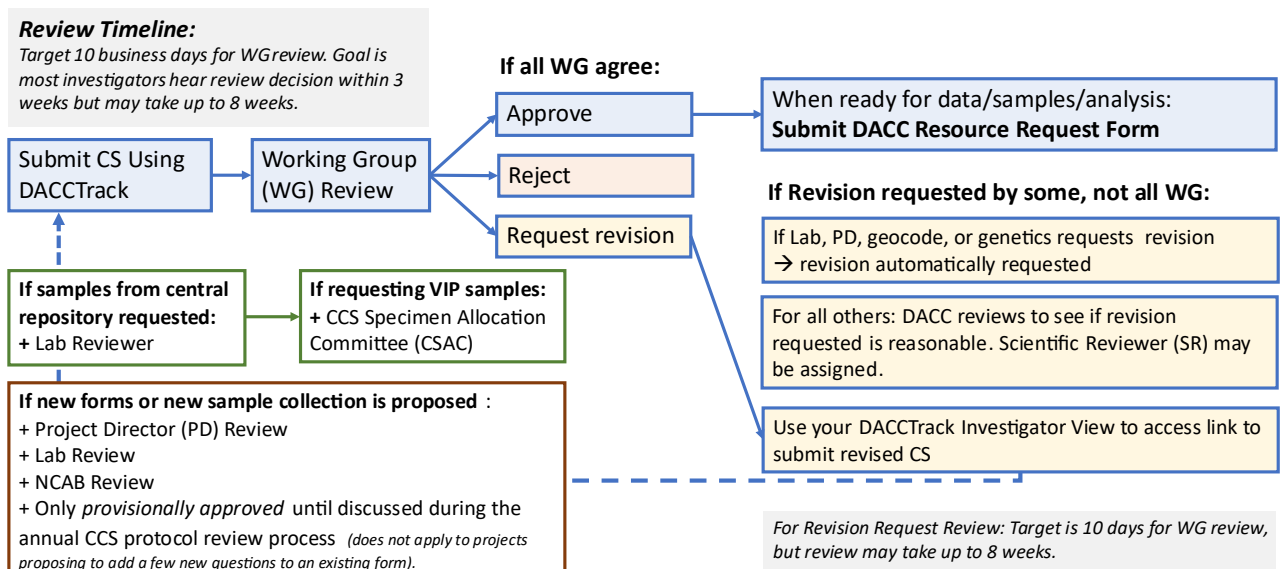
***Review Timeline:***
*Target 10 business days for WGreview. Goal is most investigators hear review decision within 3 weeks but may take up to 8 weeks.*

Submit CS Using DACCTrack

Working Group (WG) Review

**If all WG agree:**

Approve

When ready for data/samples/analysis:
**Submit DACC Resource Request Form**

Reject

Request revision

**If Revision requested by some, not all WG:**

If Lab, PD, geocode, or genetics requests revision → revision automatically requested

For all others: DACC reviews to see if revision requested is reasonable. Scientific Reviewer (SR) may be assigned.

Use your DACCTrack Investigator View to access link to submit revised CS

**If samples from central repository requested:**
**+** Lab Reviewer

**If requesting VIP samples:**
**+** CCS Specimen Allocation Committee (CSAC)

**If new forms or new sample collection is proposed** :
+ Project Director (PD) Review
+ Lab Review
+ NCAB Review
+ Only *provisionally approved* until discussed during the annual CCS protocol review process *(does not apply to projects proposing to add a few new questions to an existing form).*

*For Revision Request Review: Target is 10 days for WG review, but review may take up to 8 weeks.*